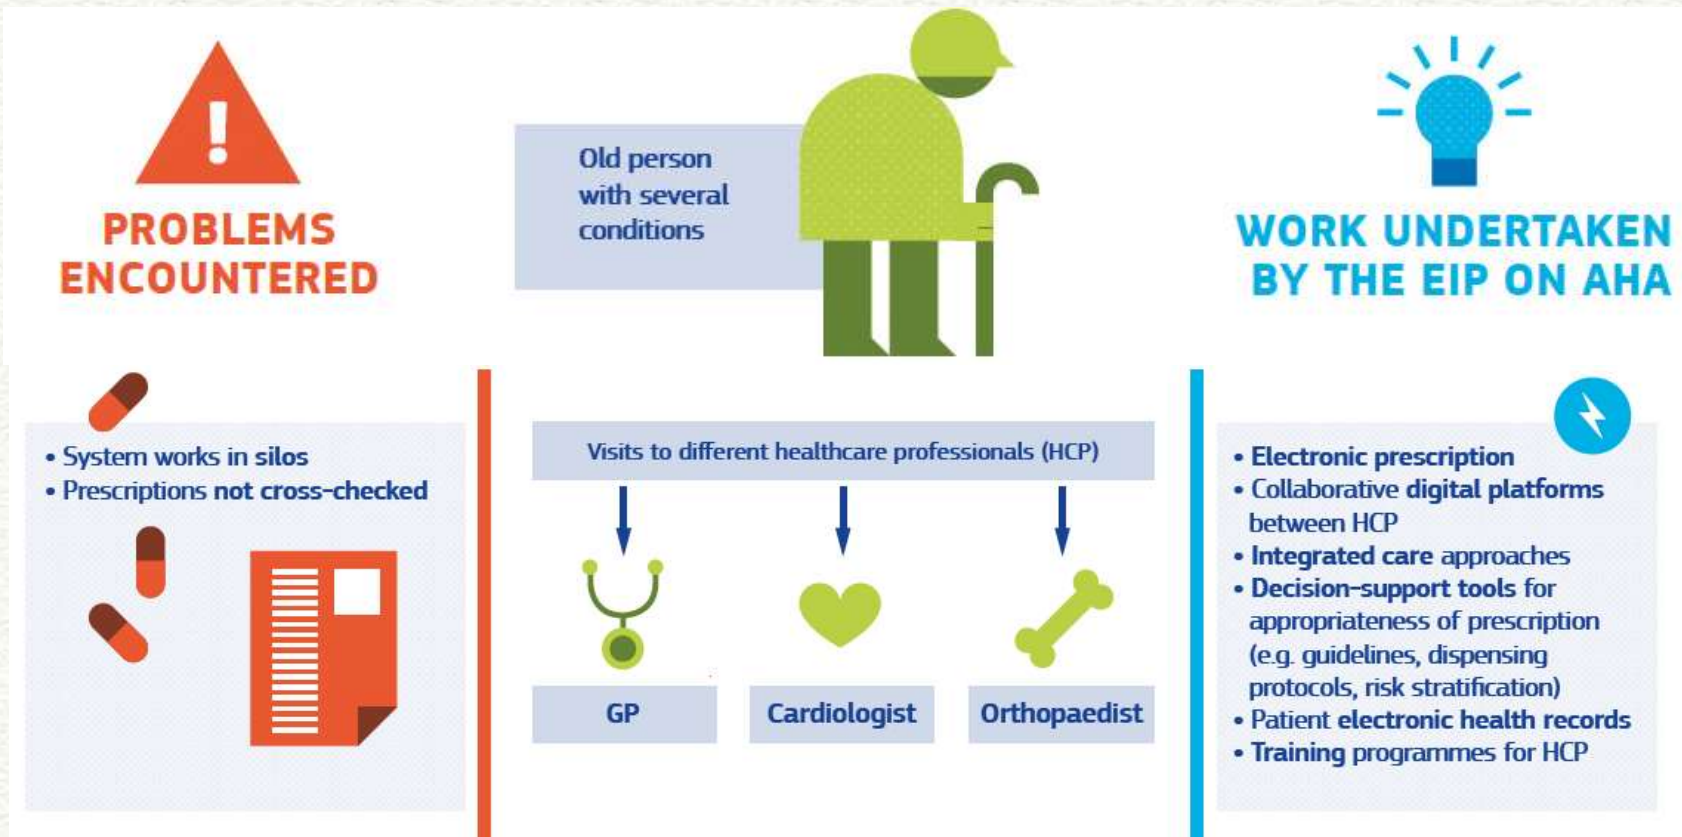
PROBLEMS ENCOUNTERED

Old person with several conditions

WORK UNDERTAKEN BY THE EIP ON AHA

• System works in silos
• Prescriptions not cross-checked

Visits to different healthcare professionals (HCP)

GP

Cardiologist

Orthopaedist

• Electronic prescription
• Collaborative digital platforms between HCP
• Integrated care approaches
• Decision-support tools for appropriateness of prescription (e.g. guidelines, dispensing protocols, risk stratification)
• Patient electronic health records
• Training programmes for HCP